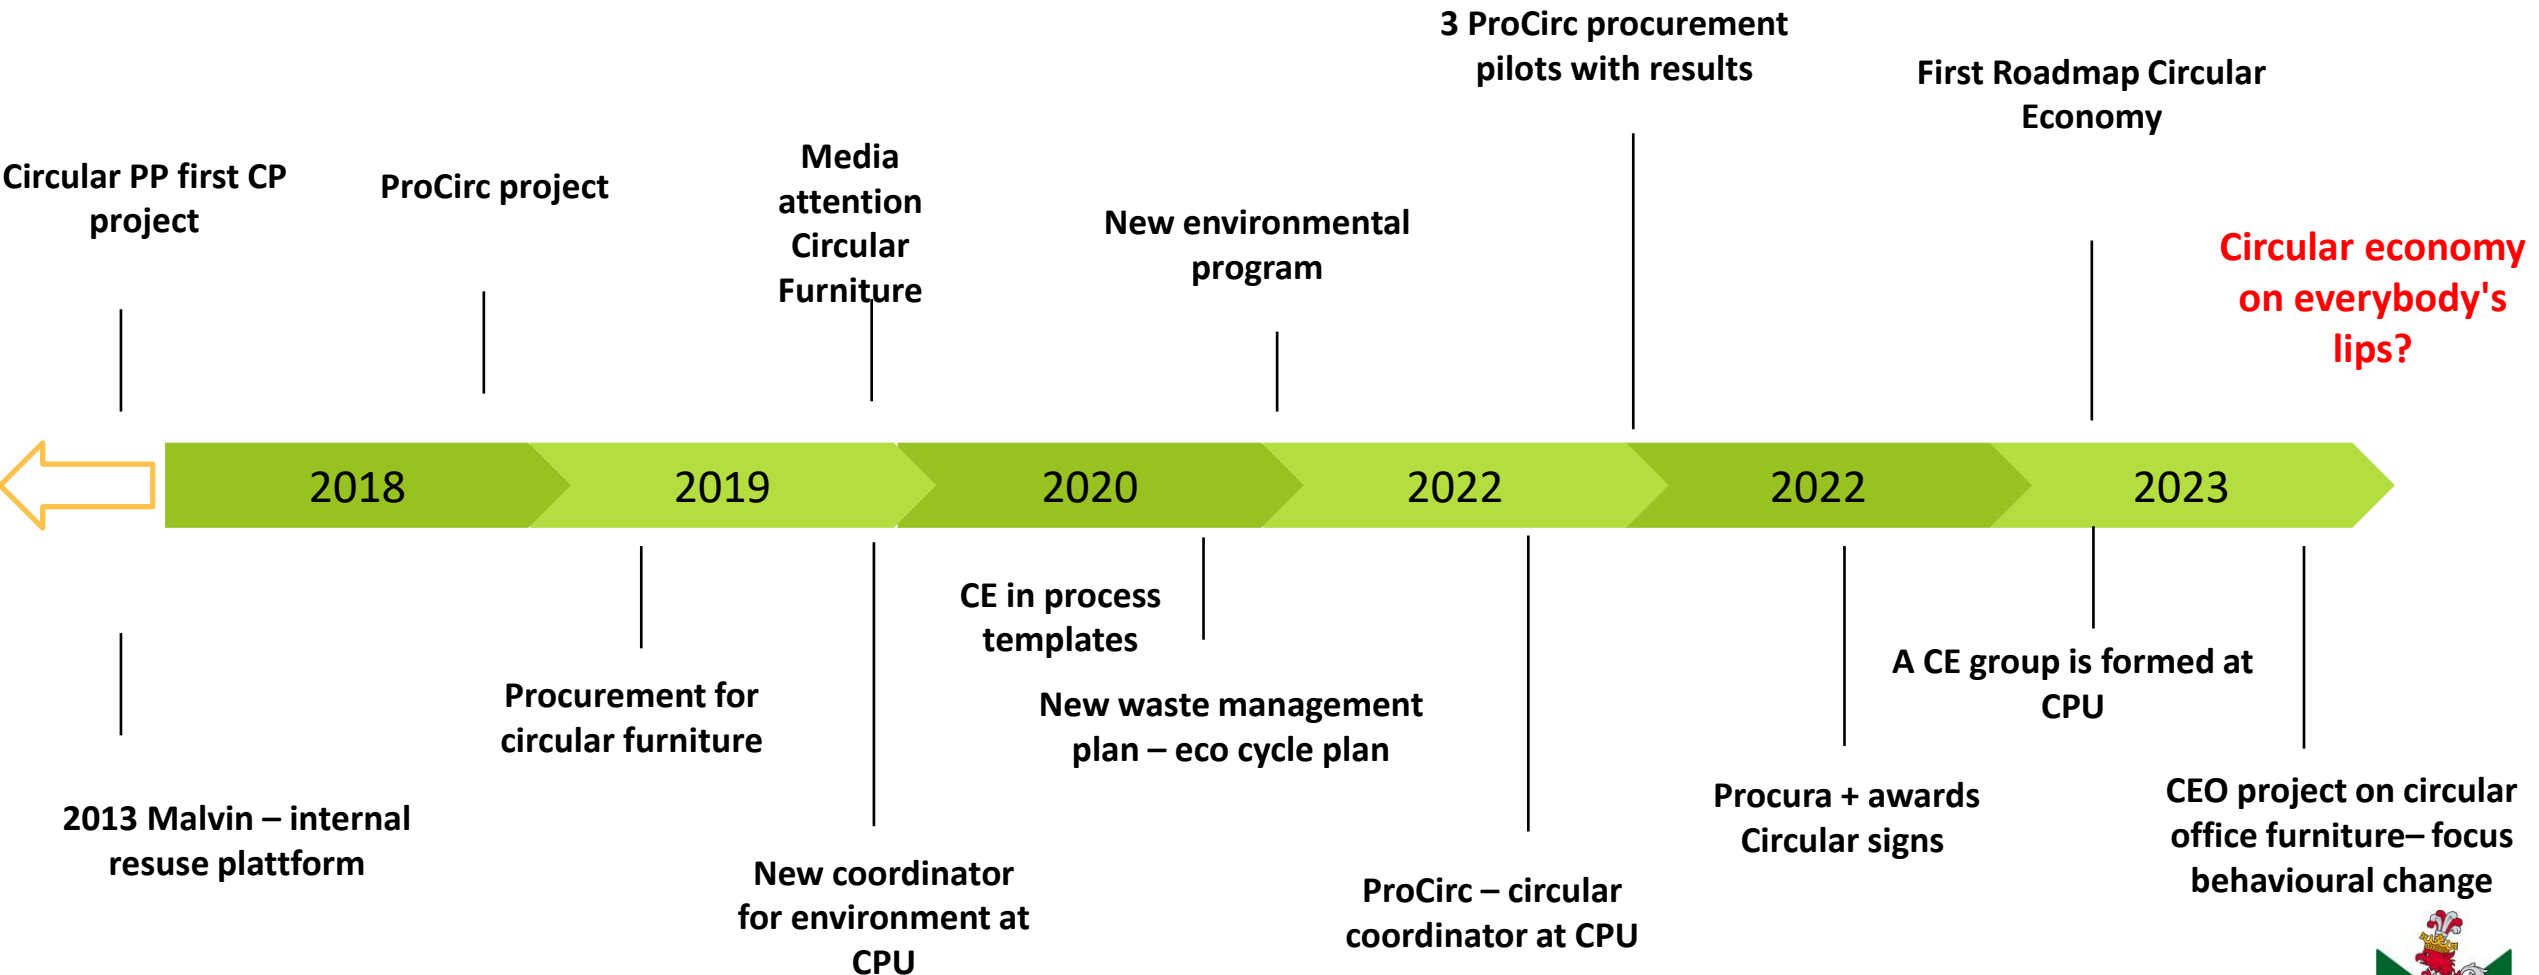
3 ProCirc procurement pilots with results

First Roadmap Circular Economy

Circular PP first CP project

ProCirc project

Media attention Circular Furniture

New environmental program

Circular economy on everybody's lips?

2018

2019

2020

2022

2022

2023

CE in process templates

A CE group is formed at CPU

Procurement for circular furniture

New waste management plan – eco cycle plan

Procura + awards Circular signs

CEO project on circular office furniture– focus behavioural change

2013 Malvin – internal resuse plattform

New coordinator for environment at CPU

ProCirc – circular coordinator at CPU